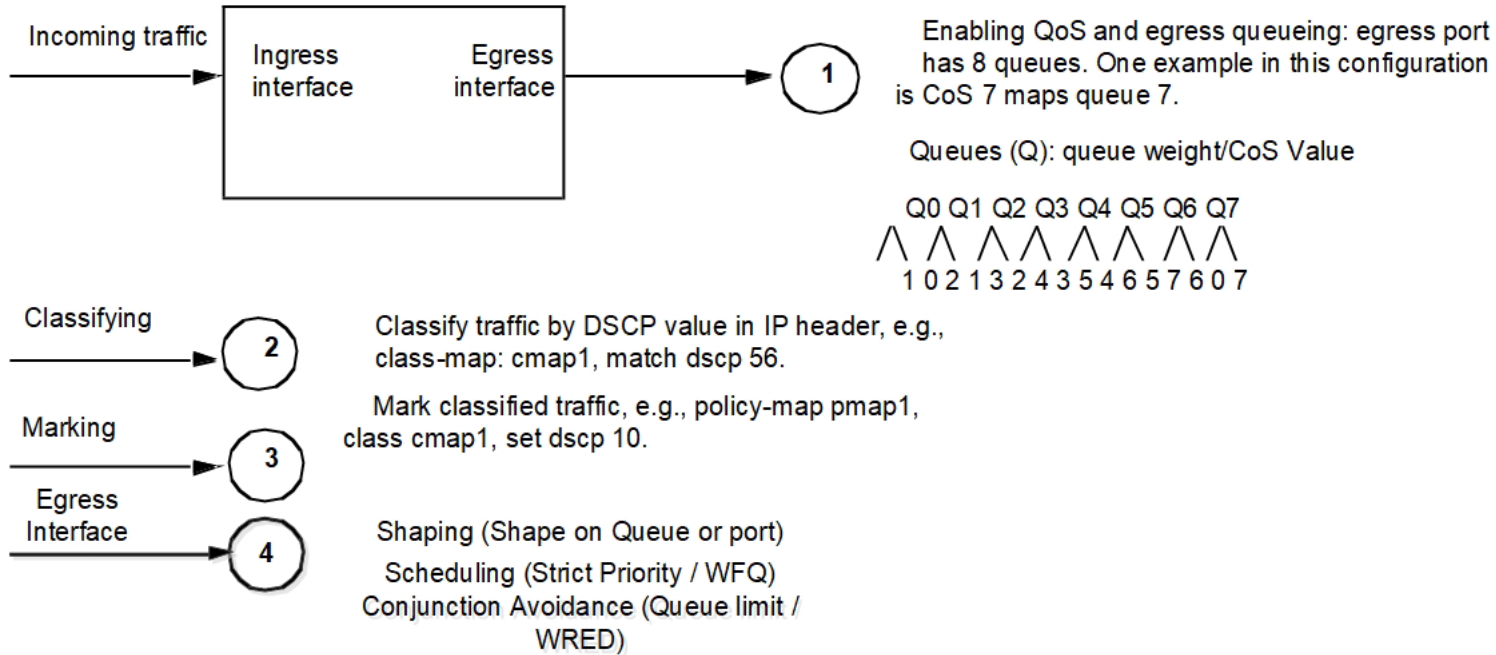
Incoming traffic

Ingress interface

Egress interface

1

Enabling QoS and egress queueing: egress port has 8 queues. One example in this configuration is CoS 7 maps queue 7.

Queues (Q): queue weight/CoS Value

Q0 Q1 Q2 Q3 Q4 Q5 Q6 Q7

1 0 2 1 3 2 4 3 5 4 6 5 7 6 0 7

Classifying

2

Classify traffic by DSCP value in IP header, e.g., class-map: cmap1, match dscp 56.

Mark classified traffic, e.g., policy-map pmap1, class cmap1, set dscp 10.

Marking

3

Egress Interface

4

Shaping (Shape on Queue or port)

Scheduling (Strict Priority / WFQ)

Conjunction Avoidance (Queue limit / WRED)